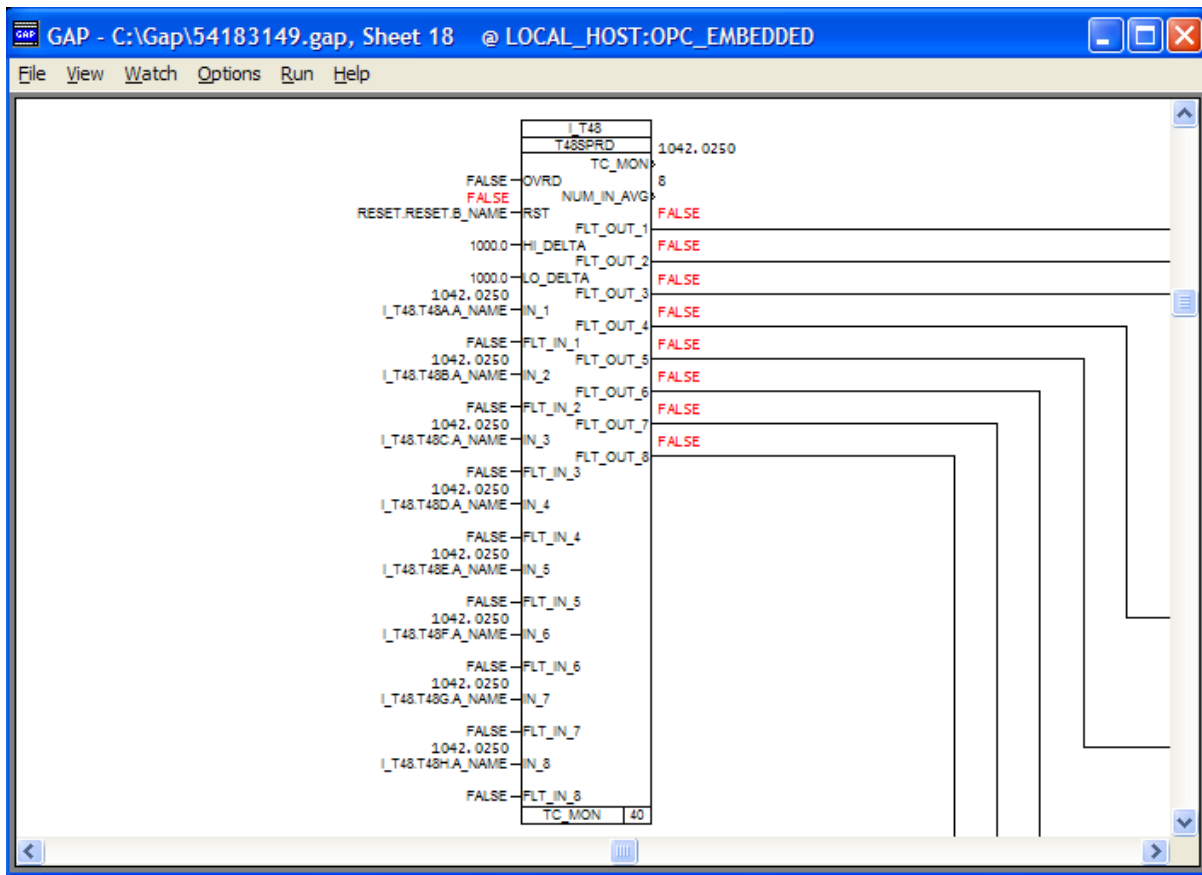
GAP - C:\Gap\54183149.gap, Sheet 18 @ LOCAL_HOST:OPC_EMBEDDED

File View Watch Options Run Help

I_T48
T48SPRD
TC_MON 1042.0250
FALSE OVRD NUM_IN_AVG 8
FALSE
RESET.RESET.B_NAME RST FLT_OUT_1 FALSE
1000.0 HI_DELTA FLT_OUT_2 FALSE
1000.0 LO_DELTA FLT_OUT_3 FALSE
1042.0250
I_T48.T48A.A_NAME IN_1 FLT_OUT_4 FALSE
FALSE FLT_IN_1 FLT_OUT_5 FALSE
1042.0250
I_T48.T48B.A_NAME IN_2 FLT_OUT_6 FALSE
FALSE FLT_IN_2 FLT_OUT_7 FALSE
1042.0250
I_T48.T48C.A_NAME IN_3 FLT_OUT_8 FALSE
FALSE FLT_IN_3
1042.0250
I_T48.T48D.A_NAME IN_4
FALSE FLT_IN_4
1042.0250
I_T48.T48E.A_NAME IN_5
FALSE FLT_IN_5
1042.0250
I_T48.T48F.A_NAME IN_6
FALSE FLT_IN_6
1042.0250
I_T48.T48G.A_NAME IN_7
FALSE FLT_IN_7
1042.0250
I_T48.T48H.A_NAME IN_8
FALSE FLT_IN_8
TC_MON 40